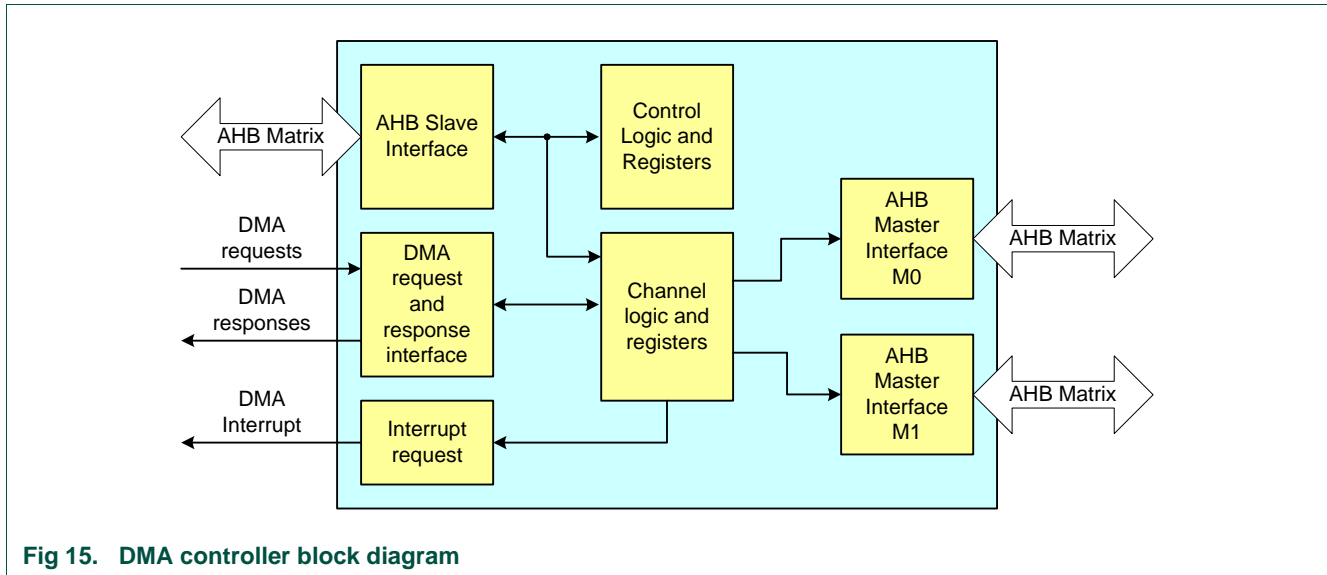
AHB Matrix

AHB Slave Interface

Control Logic and Registers

DMA requests

DMA responses

DMA request and response interface

Channel logic and registers

AHB Master Interface M0

AHB Matrix

AHB Master Interface M1

AHB Matrix

DMA Interrupt

Interrupt request

Fig 15. DMA controller block diagram